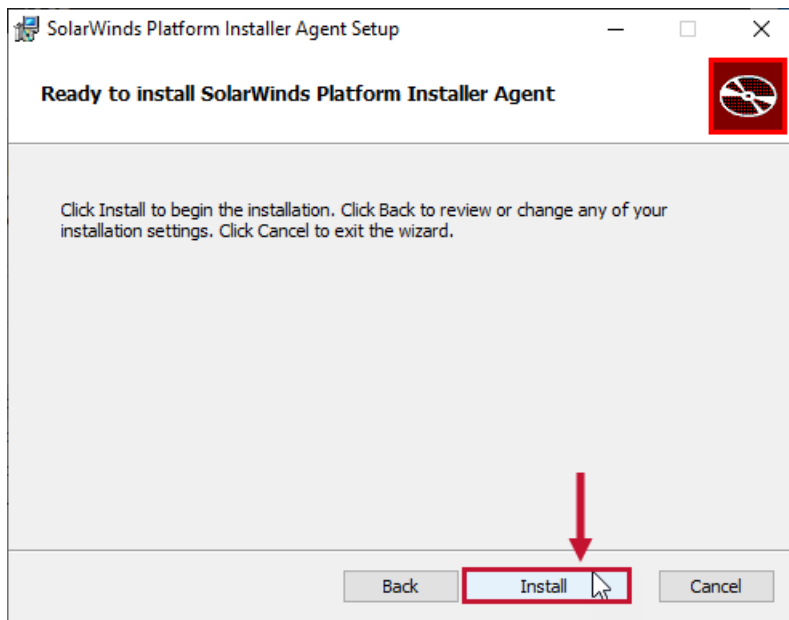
SolarWinds Platform Installer Agent Setup

Ready to install SolarWinds Platform Installer Agent

Click Install to begin the installation. Click Back to review or change any of your installation settings. Click Cancel to exit the wizard.

Back
Install
Cancel